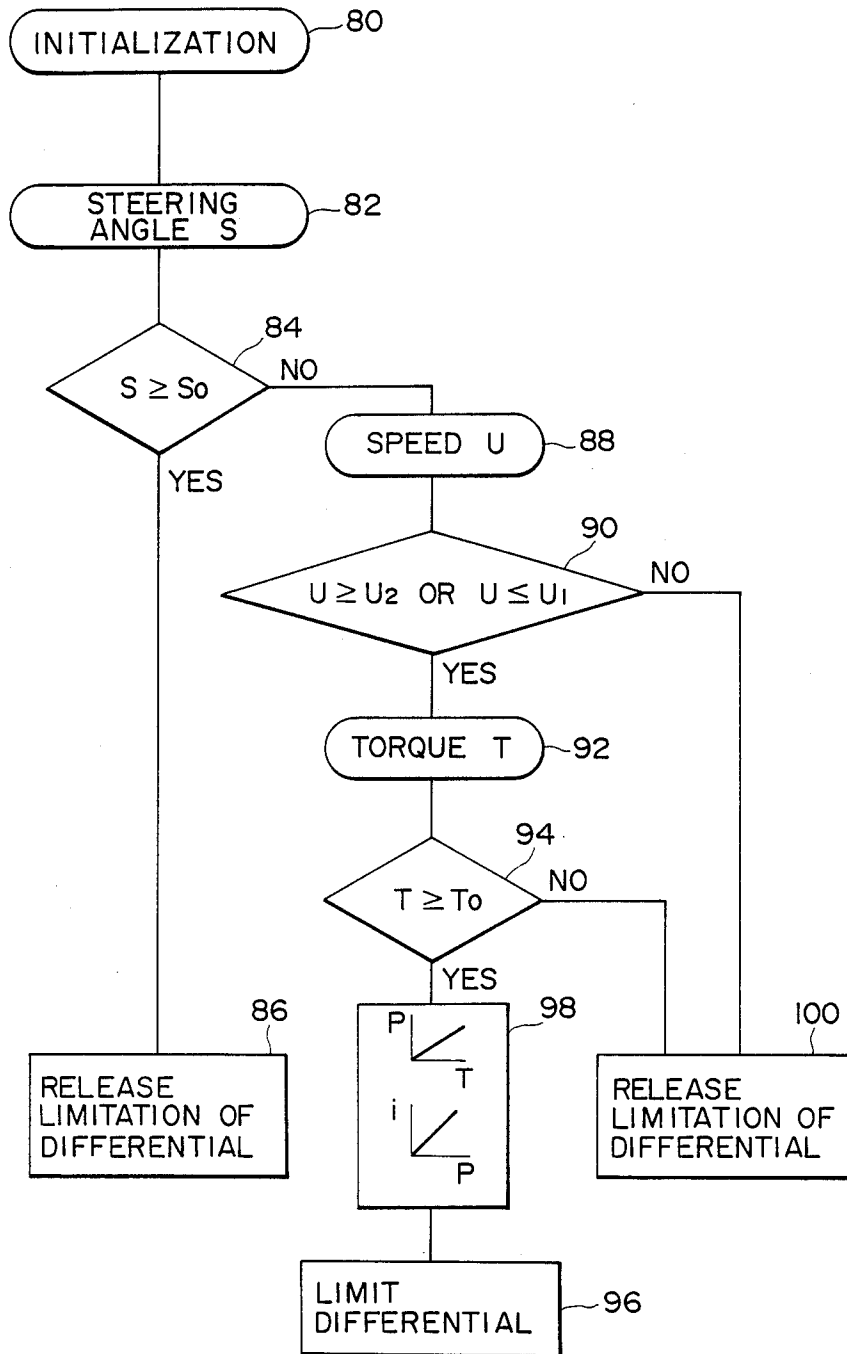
INITIALIZATION 80

STEERING ANGLE S 82

84

$S \geq S_0$

NO

YES

SPEED U 88

90

$U \geq U_2$ OR $U \leq U_1$

NO

YES

TORQUE T 92

94

$T \geq T_0$

NO

YES

98

P

T

i

P

86

RELEASE LIMITATION OF DIFFERENTIAL

100

RELEASE LIMITATION OF DIFFERENTIAL

LIMIT DIFFERENTIAL 96